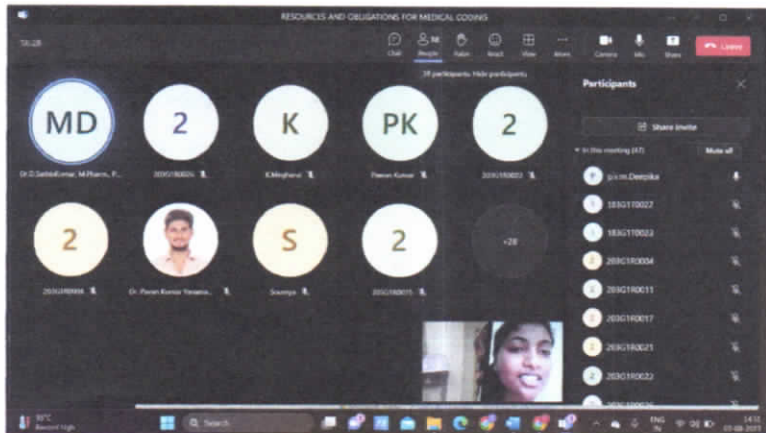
RESOURCES AND OBLIGATIONS FOR MEDICAL CODING

14:28

Chat People Raise React View More Camera Mic Share Leave

38 participants. Hide participants

MD
Dr.D.SathishKumar, M.Pharm., P...

2
203G1R0026

K
K.Meghana

PK
Pavan Kumar

2
203G1R0023

2
203G1R0004

Dr. Pavan Kumar Yanamа...

S
Soumya

2
203G1R0015

+28

Participants

Share invite

In this meeting (47) Mute all

p.v.m.Deepika

183G1T0027

183G1T0023

203G1R0004

203G1R0011

203G1R0017

203G1R0021

203G1R0022

31°C
Second High

Search

ENG IN

14:12
03-08-2023